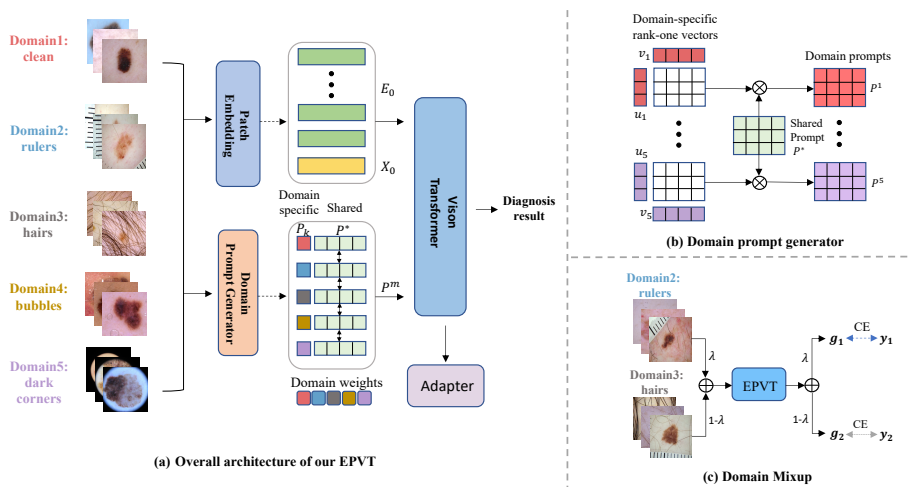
Domain1: clean

Domain2: rulers

Domain3: hairs

Domain4: bubbles

Domain5: dark corners

Patch Embedding

$E_0$

$X_0$

Domain specific

Shared

$P_k$

$P^*$

Domain Prompt Generator

$P^m$

Domain weights

Vison Transformer

Diagnosis result

Adapter

(a) Overall architecture of our EPVT

Domain-specific rank-one vectors

$v_1$

$u_1$

Domain prompts

$P^1$

Shared Prompt

$P^*$

$u_5$

$P^5$

$v_5$

(b) Domain prompt generator

Domain2: rulers

$\lambda$

Domain3: hairs

$1\text{-}\lambda$

EPVT

$\lambda$

$1\text{-}\lambda$

$g_1$

CE

$y_1$

$g_2$

CE

$y_2$

(c) Domain Mixup